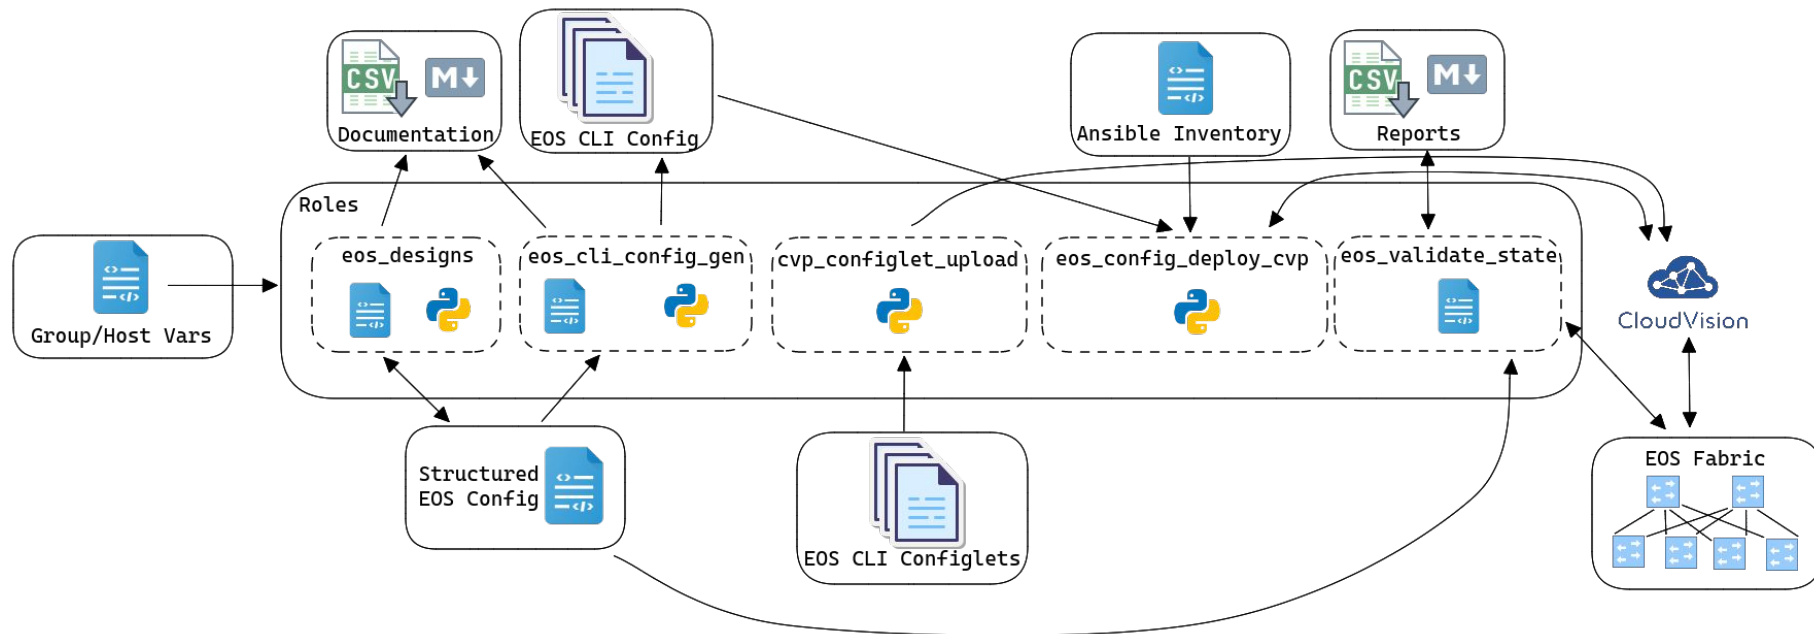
CSV M↓
Documentation

EOS CLI Config

Ansible Inventory

CSV M↓
Reports

Roles

Group/Host Vars

eos_designs

eos_cli_config_gen

cvp_configlet_upload

eos_config_deploy_cvp

eos_validate_state

CloudVision

Structured EOS Config

EOS CLI Configlets

EOS Fabric